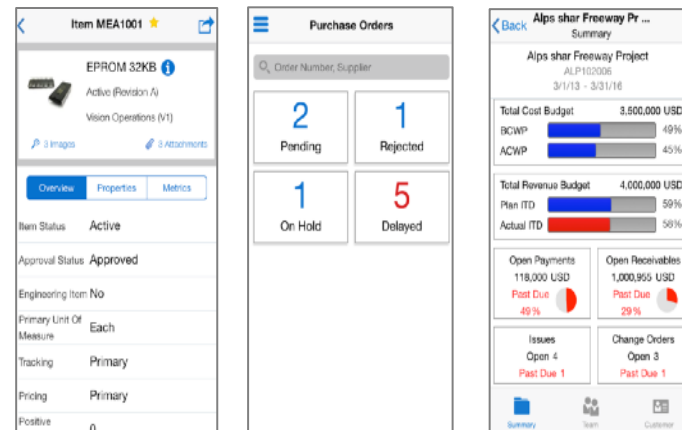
Item MEA1001

EPROM 32KB

Active (Revision A)

Vision Operations (V1)

3 Images

3 Attachments

Overview Properties Metrics

Item Status Active

Approval Status Approved

Engineering Item No

Primary Unit Of Measure Each

Tracking Primary

Pricing Primary

Positive 0

Purchase Orders

Order Number, Supplier

2 Pending

1 Rejected

1 On Hold

5 Delayed

Back Alps shar Freeway Pr ...
Summary

Alps shar Freeway Project
ALP102006
3/1/13 - 3/31/16

Total Cost Budget 3,500,000 USD
BCWP 49%
ACWP 45%

Total Revenue Budget 4,000,000 USD
Plan ITD 59%
Actual ITD 58%

Open Payments
118,000 USD
Past Due
49%

Open Receivables
1,000,955 USD
Past Due
29%

Issues
Open 4
Past Due 1

Change Orders
Open 3
Past Due 1

Summary Team Customer